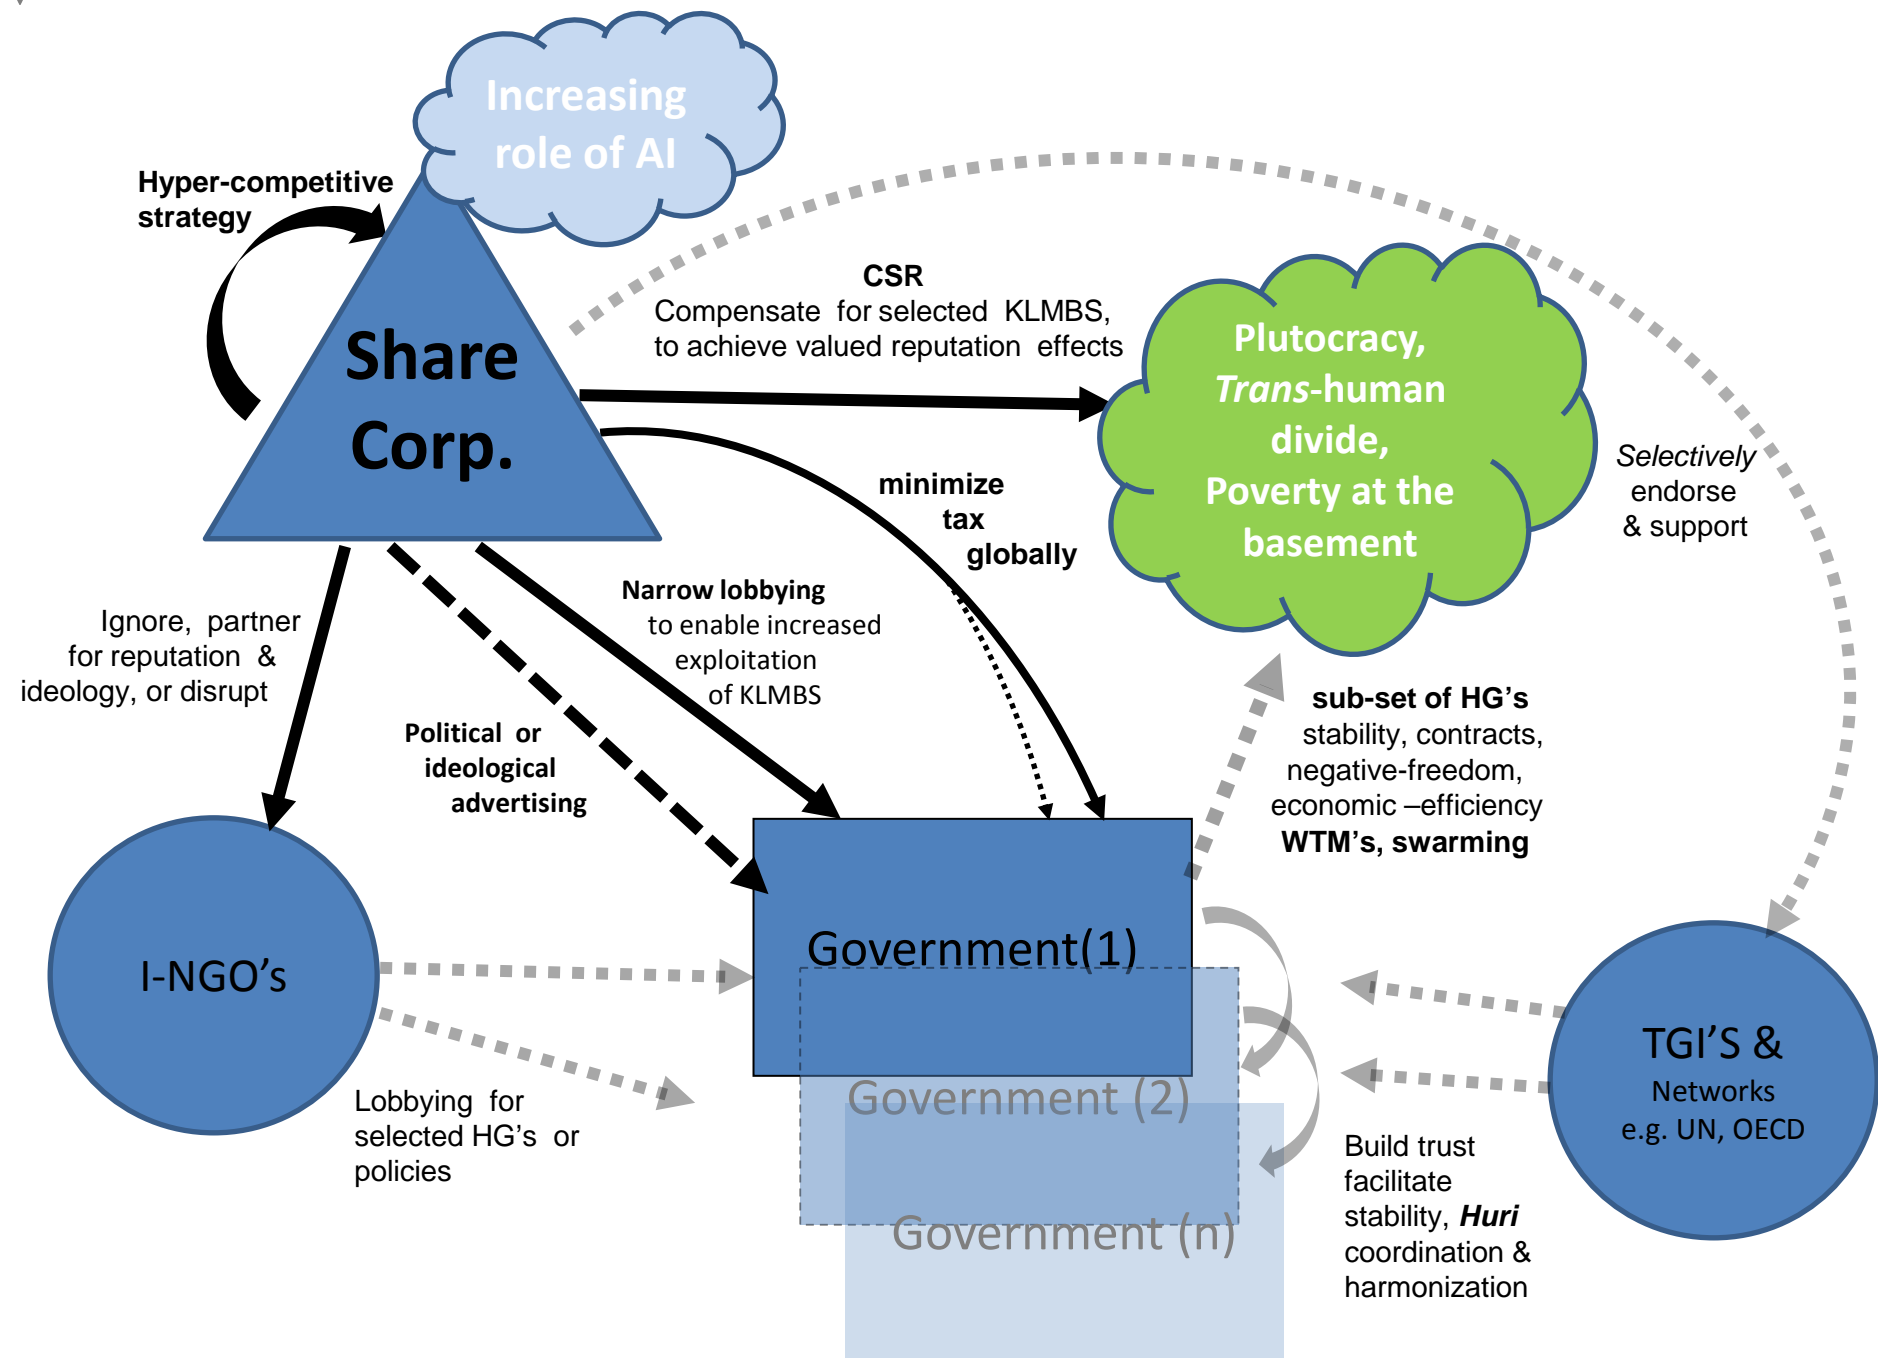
Increasing role of AI

Hyper-competitive strategy

Share Corp.

CSR
Compensate for selected KLMBS, to achieve valued reputation effects

Plutocracy, *Trans*-human divide, Poverty at the basement

Selectively endorse & support

minimize tax globally

Narrow lobbying to enable increased exploitation of KLMBS

Ignore, partner for reputation & ideology, or disrupt

Political or ideological advertising

sub-set of HG's stability, contracts, negative-freedom, economic –efficiency WTM's, swarming

I-NGO's

Government(1)

Government (2)

Government (n)

Lobbying for selected HG's or policies

Build trust facilitate stability, ***Huri*** coordination & harmonization

TGI'S & Networks e.g. UN, OECD